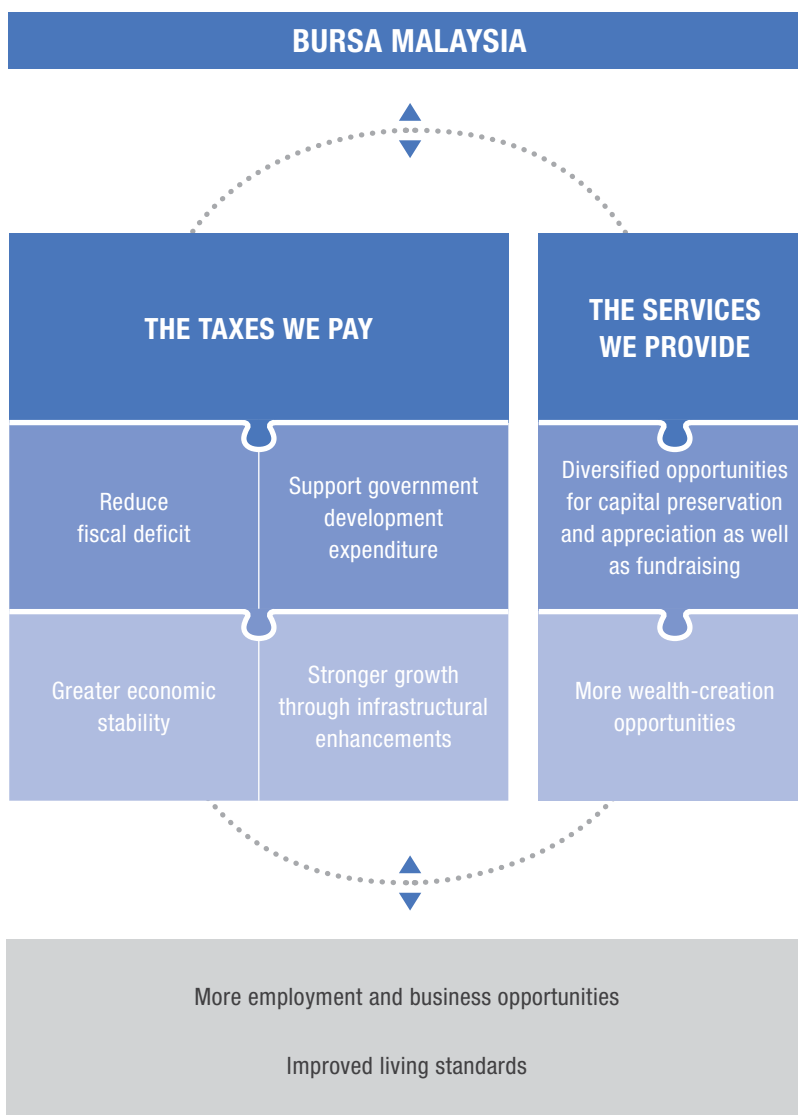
BURSA MALAYSIA

THE TAXES WE PAY

THE SERVICES WE PROVIDE

Reduce fiscal deficit

Support government development expenditure

Diversified opportunities for capital preservation and appreciation as well as fundraising

Greater economic stability

Stronger growth through infrastructural enhancements

More wealth-creation opportunities

More employment and business opportunities

Improved living standards